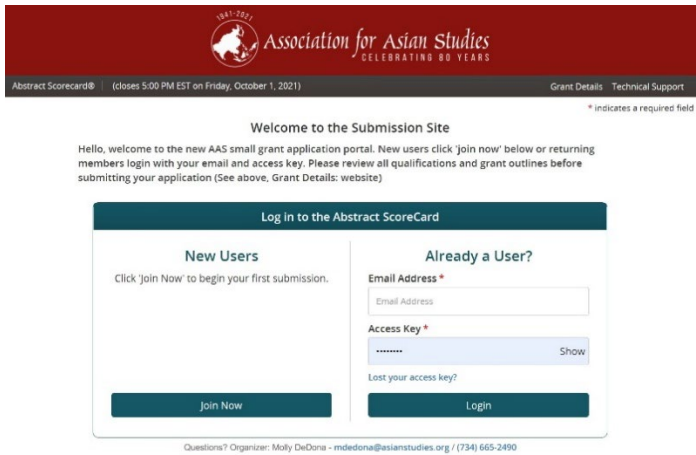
1941-2021
Association for Asian Studies
CELEBRATING 80 YEARS

Abstract Scorecard® | (closes 5:00 PM EST on Friday, October 1, 2021)
Grant Details Technical Support

* indicates a required field

Welcome to the Submission Site

Hello, welcome to the new AAS small grant application portal. New users click 'join now' below or returning members login with your email and access key. Please review all qualifications and grant outlines before submitting your application (See above, Grant Details: website)

Log in to the Abstract ScoreCard

New Users

Click 'Join Now' to begin your first submission.

Join Now

Already a User?

Email Address *

Email Address

Access Key *

••••••••• Show

Lost your access key?

Login

Questions? Organizer: Molly DeDona - mdedona@asianstudies.org / (734) 665-2490